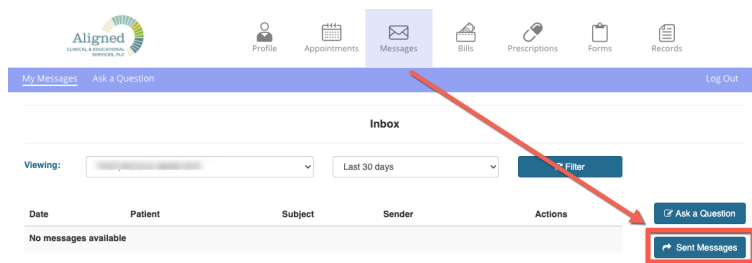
Aligned
CLINICAL & EDUCATIONAL SERVICES, PLC

Profile Appointments Messages Bills Prescriptions Forms Records

My Messages Ask a Question Log Out

Inbox

Viewing: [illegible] Last 30 days Filter

Date Patient Subject Sender Actions Ask a Question

No messages available

Sent Messages